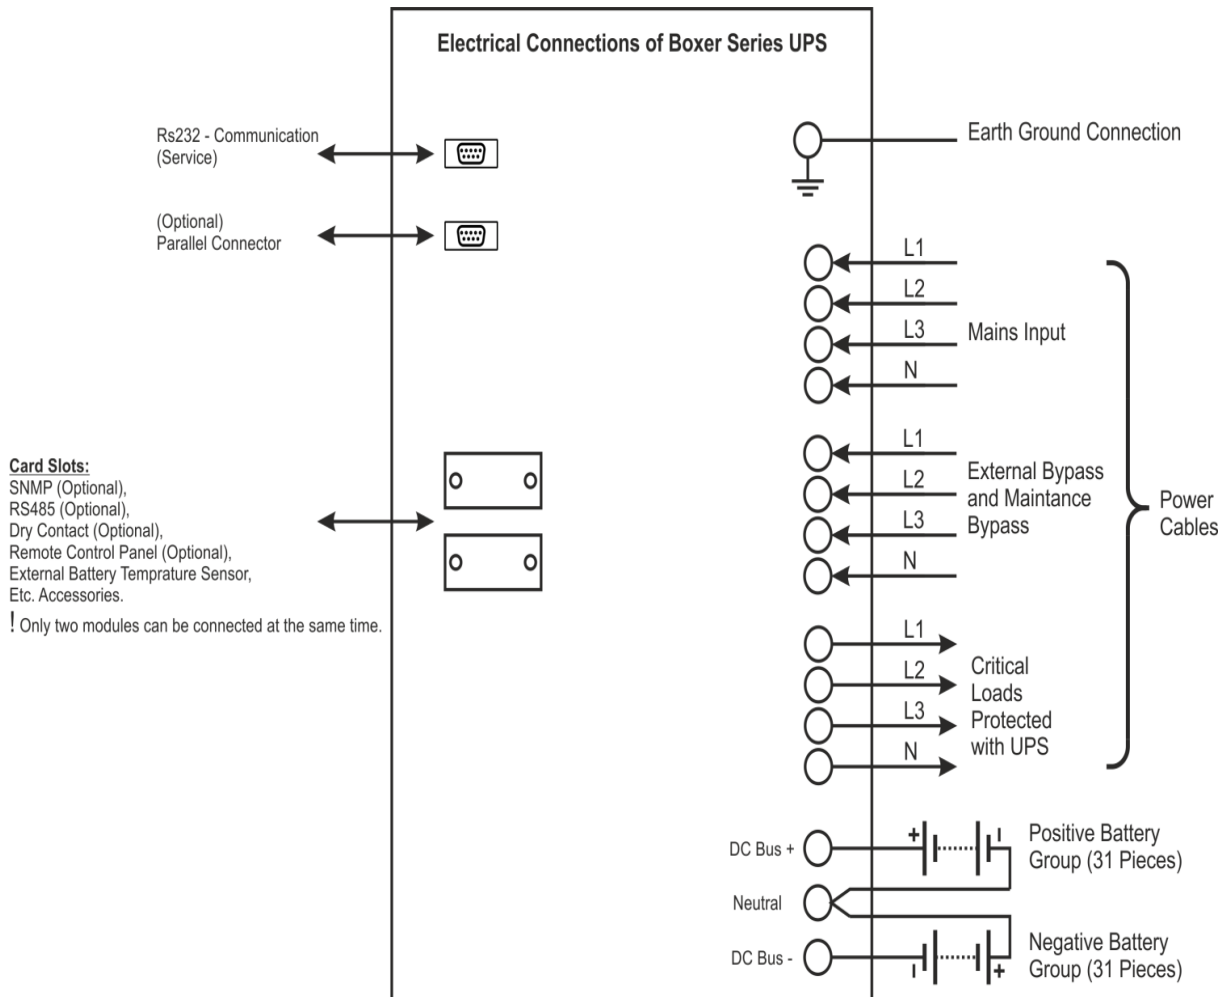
Electrical Connections of Boxer Series UPS

Rs232 - Communication (Service)

(Optional) Parallel Connector

Earth Ground Connection

L1
L2
L3
N
Mains Input

L1
L2
L3
N
External Bypass and Maintance Bypass

Power Cables

Card Slots:
SNMP (Optional),
RS485 (Optional),
Dry Contact (Optional),
Remote Control Panel (Optional),
External Battery Temprature Sensor,
Etc. Accessories.
! Only two modules can be connected at the same time.

L1
L2
L3
N
Critical Loads Protected with UPS

DC Bus +
Neutral
DC Bus -

+ I
Positive Battery Group (31 Pieces)

I +
Negative Battery Group (31 Pieces)